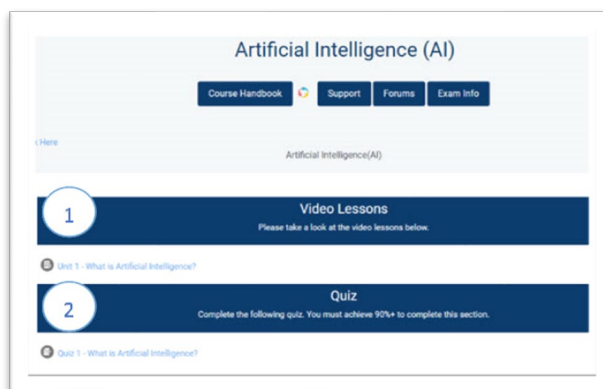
Artificial Intelligence (AI)

Course Handbook

Support

Forums

Exam Info

‹ Here

Artificial Intelligence(AI)

1

Video Lessons

Please take a look at the video lessons below.

Unit 1 - What is Artificial Intelligence?

2

Quiz

Complete the following quiz. You must achieve 90%+ to complete this section.

Quiz 1 - What is Artificial Intelligence?